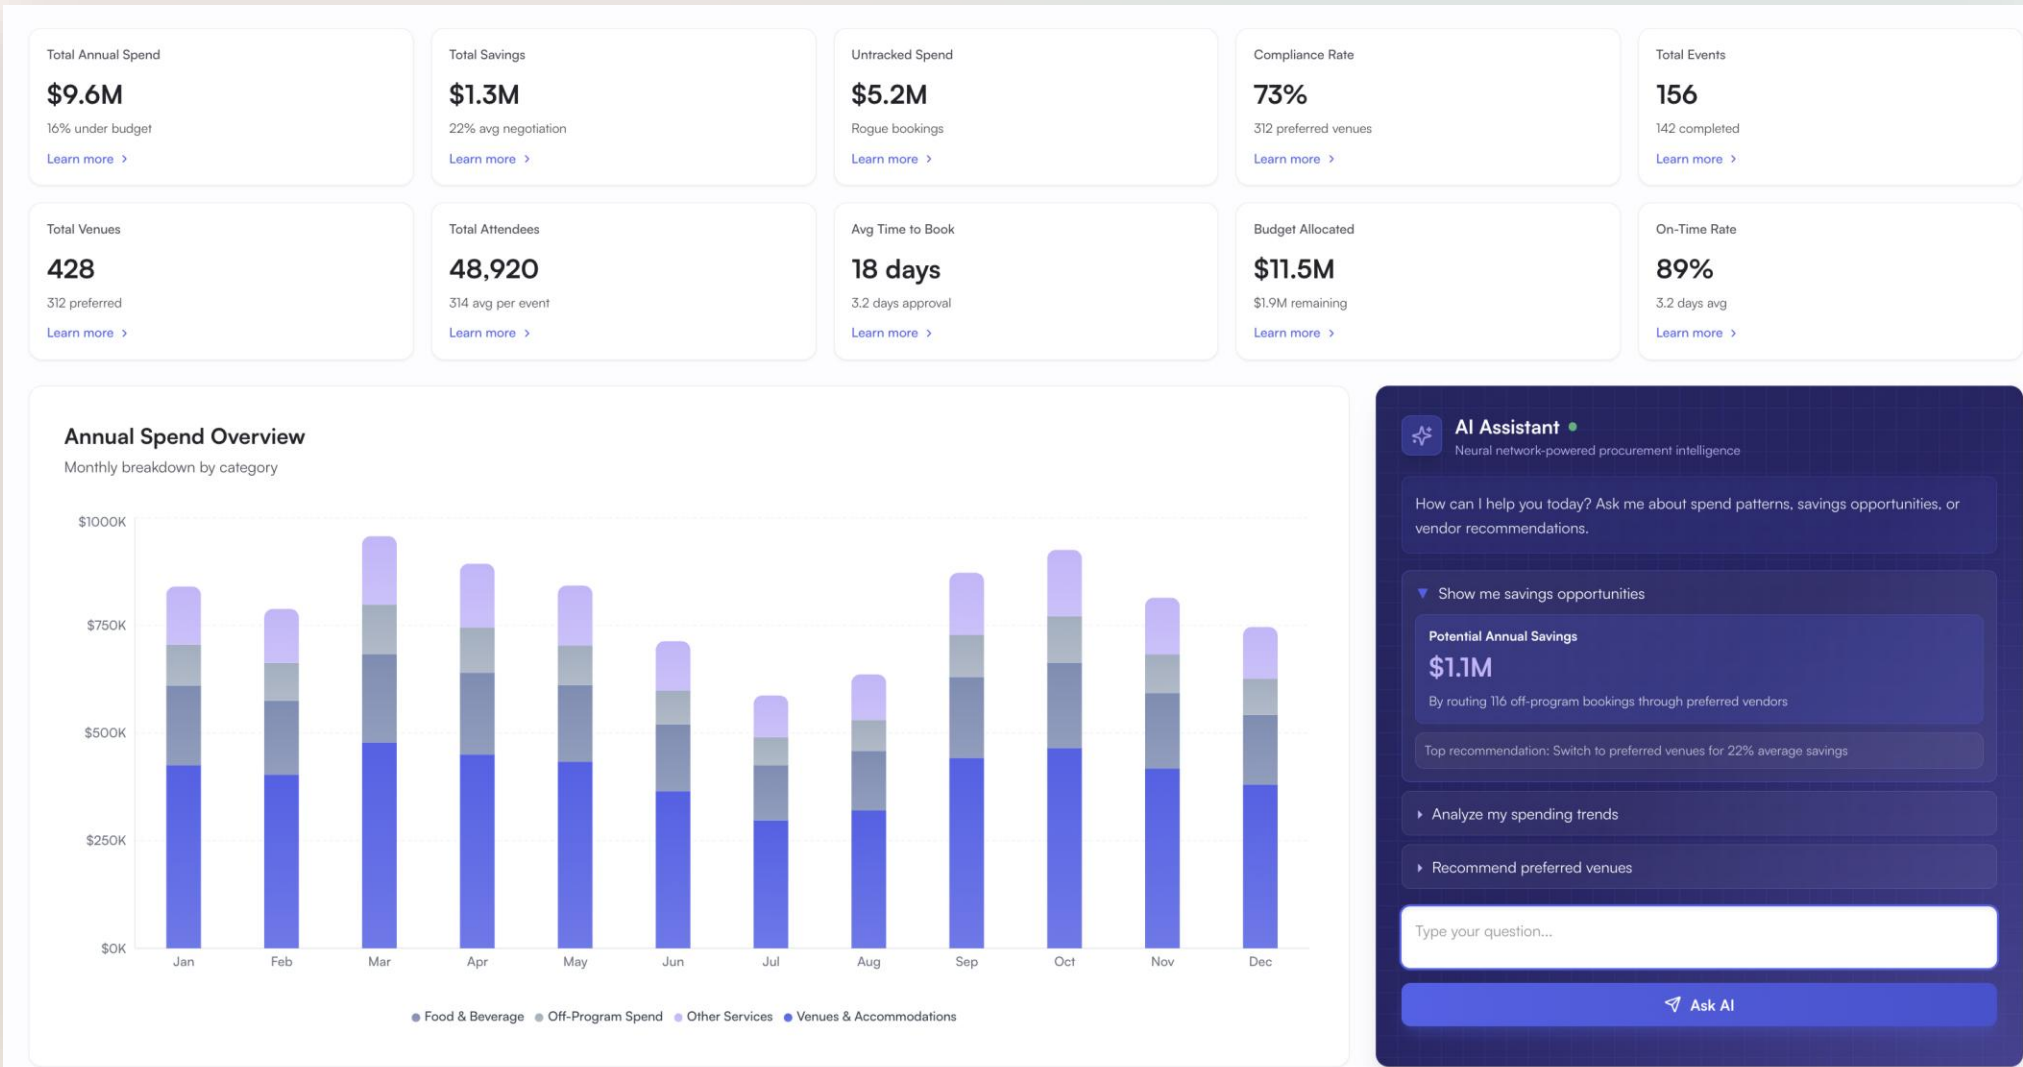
Total Annual Spend
$9.6M
16% under budget
Learn more ›

Total Savings
$1.3M
22% avg negotiation
Learn more ›

Untracked Spend
$5.2M
Rogue bookings
Learn more ›

Compliance Rate
73%
312 preferred venues
Learn more ›

Total Events
156
142 completed
Learn more ›

Total Venues
428
312 preferred
Learn more ›

Total Attendees
48,920
314 avg per event
Learn more ›

Avg Time to Book
18 days
3.2 days approval
Learn more ›

Budget Allocated
$11.5M
$1.9M remaining
Learn more ›

On-Time Rate
89%
3.2 days avg
Learn more ›

Annual Spend Overview
Monthly breakdown by category

$1000K
$750K
$500K
$250K
$0K

Jan Feb Mar Apr May Jun Jul Aug Sep Oct Nov Dec

Food & Beverage Off-Program Spend Other Services Venues & Accommodations

AI Assistant
Neural network-powered procurement intelligence

How can I help you today? Ask me about spend patterns, savings opportunities, or vendor recommendations.

Show me savings opportunities

Potential Annual Savings
$1.1M
By routing 116 off-program bookings through preferred vendors

Top recommendation: Switch to preferred venues for 22% average savings

Analyze my spending trends

Recommend preferred venues

Type your question...

Ask AI